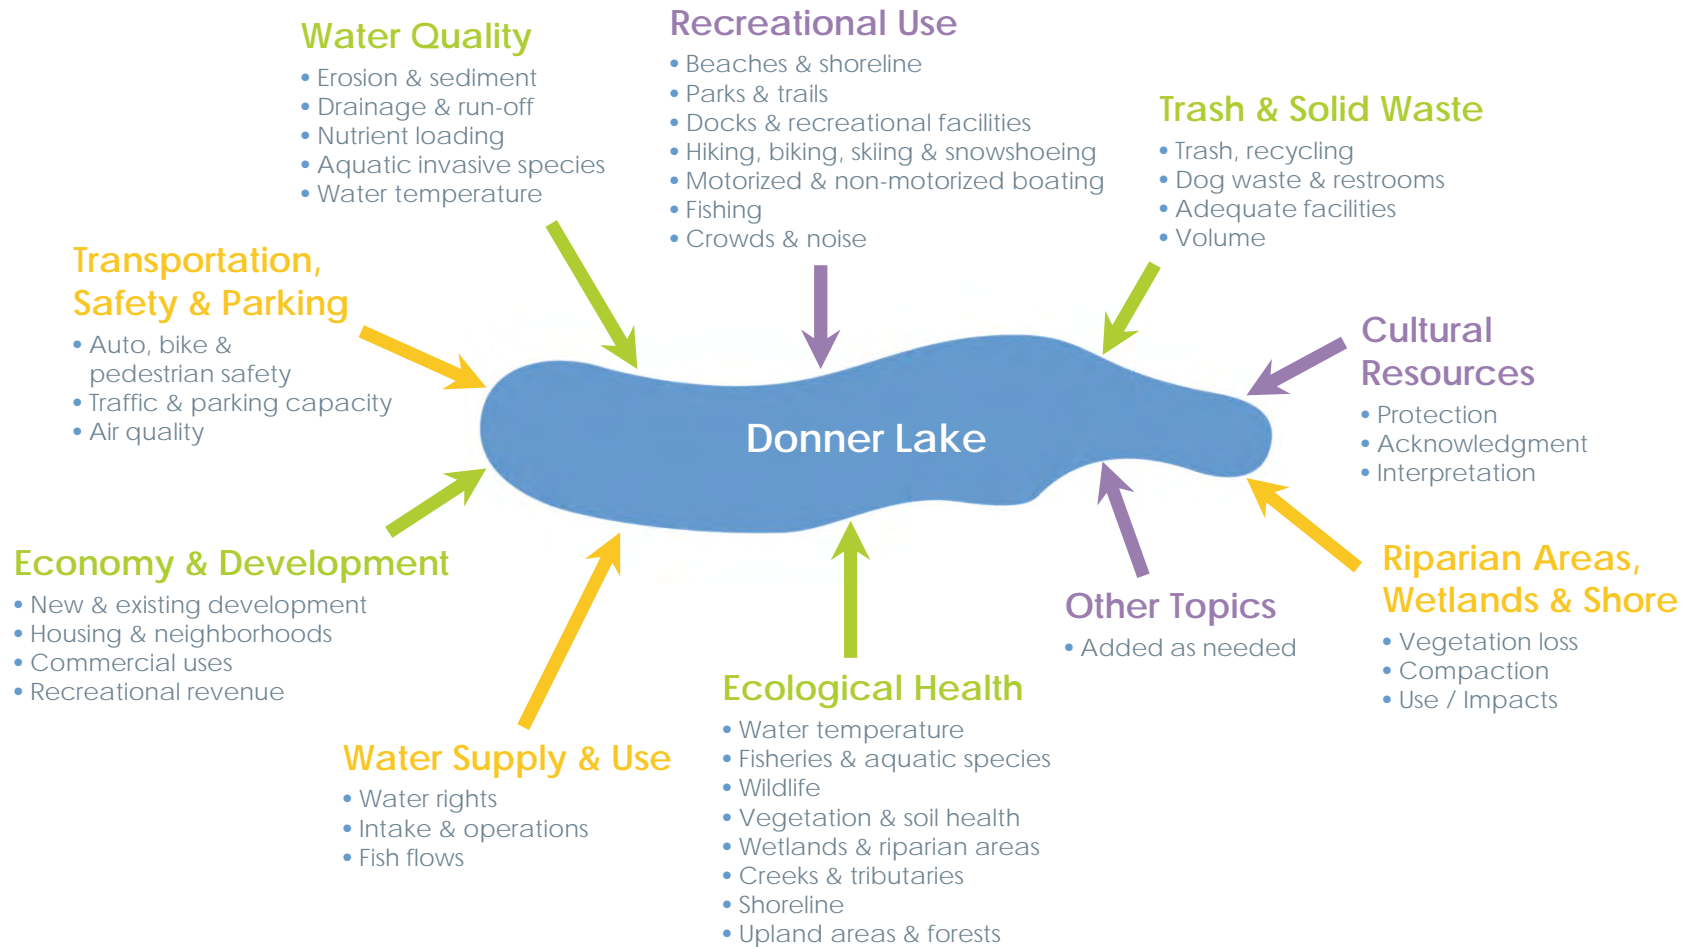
Water Quality
• Erosion & sediment
• Drainage & run-off
• Nutrient loading
• Aquatic invasive species
• Water temperature

Recreational Use
• Beaches & shoreline
• Parks & trails
• Docks & recreational facilities
• Hiking, biking, skiing & snowshoeing
• Motorized & non-motorized boating
• Fishing
• Crowds & noise

Trash & Solid Waste
• Trash, recycling
• Dog waste & restrooms
• Adequate facilities
• Volume

Transportation, Safety & Parking
• Auto, bike & pedestrian safety
• Traffic & parking capacity
• Air quality

Cultural Resources
• Protection
• Acknowledgment
• Interpretation

Donner Lake

Economy & Development
• New & existing development
• Housing & neighborhoods
• Commercial uses
• Recreational revenue

Other Topics
• Added as needed

Riparian Areas, Wetlands & Shore
• Vegetation loss
• Compaction
• Use / Impacts

Ecological Health
• Water temperature
• Fisheries & aquatic species
• Wildlife
• Vegetation & soil health
• Wetlands & riparian areas
• Creeks & tributaries
• Shoreline
• Upland areas & forests

Water Supply & Use
• Water rights
• Intake & operations
• Fish flows